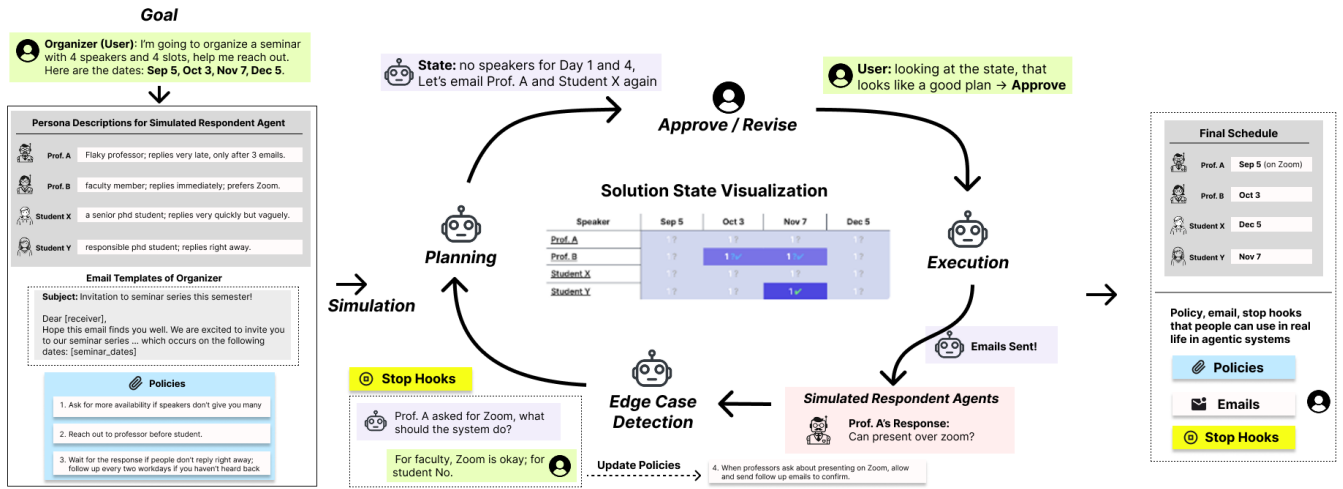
Goal

Organizer (User): I'm going to organize a seminar with 4 speakers and 4 slots, help me reach out. Here are the dates: Sep 5, Oct 3, Nov 7, Dec 5.

Persona Descriptions for Simulated Respondent Agent

Prof. A — Flaky professor; replies very late, only after 3 emails.
Prof. B — faculty member; replies immediately; prefers Zoom.
Student X — a senior phd student; replies very quickly but vaguely.
Student Y — responsible phd student; replies right away.

Email Templates of Organizer

Subject: Invitation to seminar series this semester!

Dear [receiver],
Hope this email finds you well. We are excited to invite you to our seminar series ... which occurs on the following dates: [seminar_dates]

Policies

1. Ask for more availability if speakers don't give you many
2. Reach out to professor before student.
3. Wait for the response if people don't reply right away; follow up every two workdays if you haven't heard back

Simulation

State: no speakers for Day 1 and 4, Let's email Prof. A and Student X again

Approve / Revise

User: looking at the state, that looks like a good plan → Approve

Planning

Solution State Visualization

| Speaker | Sep 5 | Oct 3 | Nov 7 | Dec 5 |
|---|---|---|---|---|
| Prof. A | ? | ? | ? | ? |
| Prof. B | ? | 1 ✓ | 1 ✓ | ? |
| Student X | ? | ? | ? | ? |
| Student Y | ? | ? | 1 ✓ | ? |

Execution

Emails Sent!

Simulated Respondent Agents
Prof. A's Response: Can present over zoom?

Edge Case Detection

Stop Hooks

Prof. A asked for Zoom, what should the system do?

For faculty, Zoom is okay; for student No.

Update Policies

4. When professors ask about presenting on Zoom, allow and send follow up emails to confirm.

Final Schedule

| | |
|---|---|
| Prof. A | Sep 5 (on Zoom) |
| Prof. B | Oct 3 |
| Student X | Dec 5 |
| Student Y | Nov 7 |

Policy, email, stop hooks that people can use in real life in agentic systems

Policies
Emails
Stop Hooks